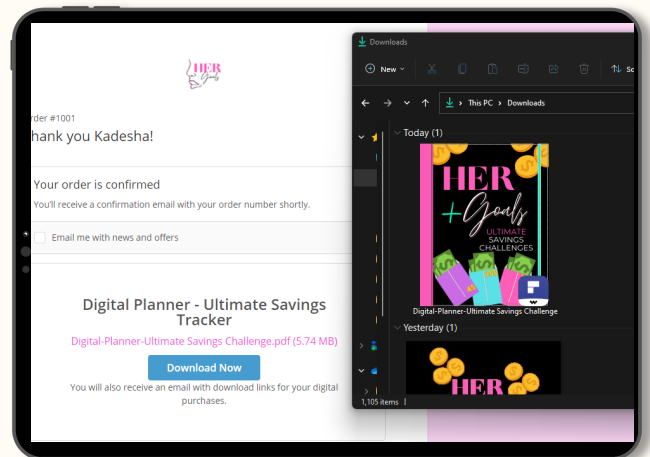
HER Goals

rder #1001
hank you Kadesha!

Your order is confirmed
You'll receive a confirmation email with your order number shortly.

Email me with news and offers

Digital Planner - Ultimate Savings Tracker
Digital-Planner-Ultimate Savings Challenge.pdf (5.74 MB)
Download Now
You will also receive an email with download links for your digital purchases.

Downloads
New
This PC › Downloads
Today (1)
HER +Goals ULTIMATE SAVINGS CHALLENGES
Digital-Planner-Ultimate Savings Challenge
Yesterday (1)
HER
1,105 items